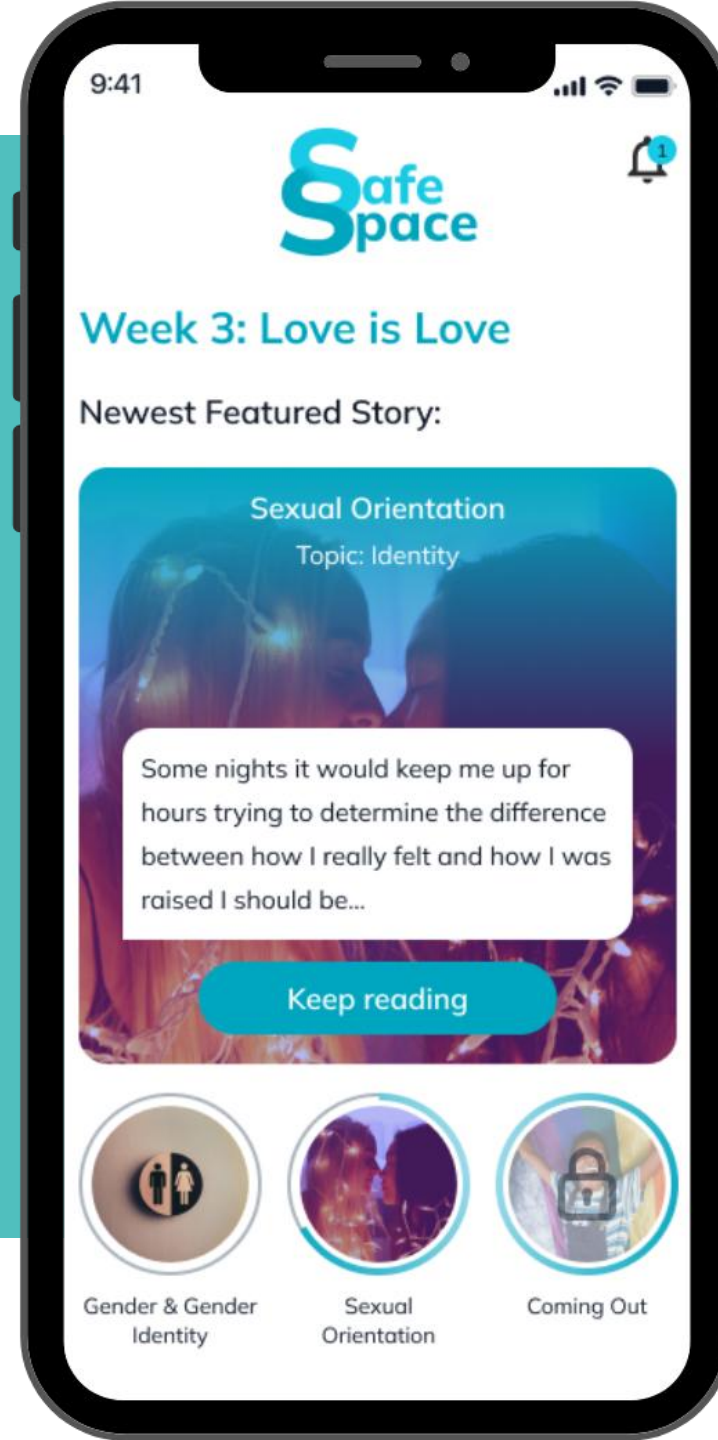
9:41

1

Safe Space

Week 3: Love is Love

Newest Featured Story:

Sexual Orientation

Topic: Identity

Some nights it would keep me up for hours trying to determine the difference between how I really felt and how I was raised I should be...

Keep reading

Gender & Gender Identity

Sexual Orientation

Coming Out